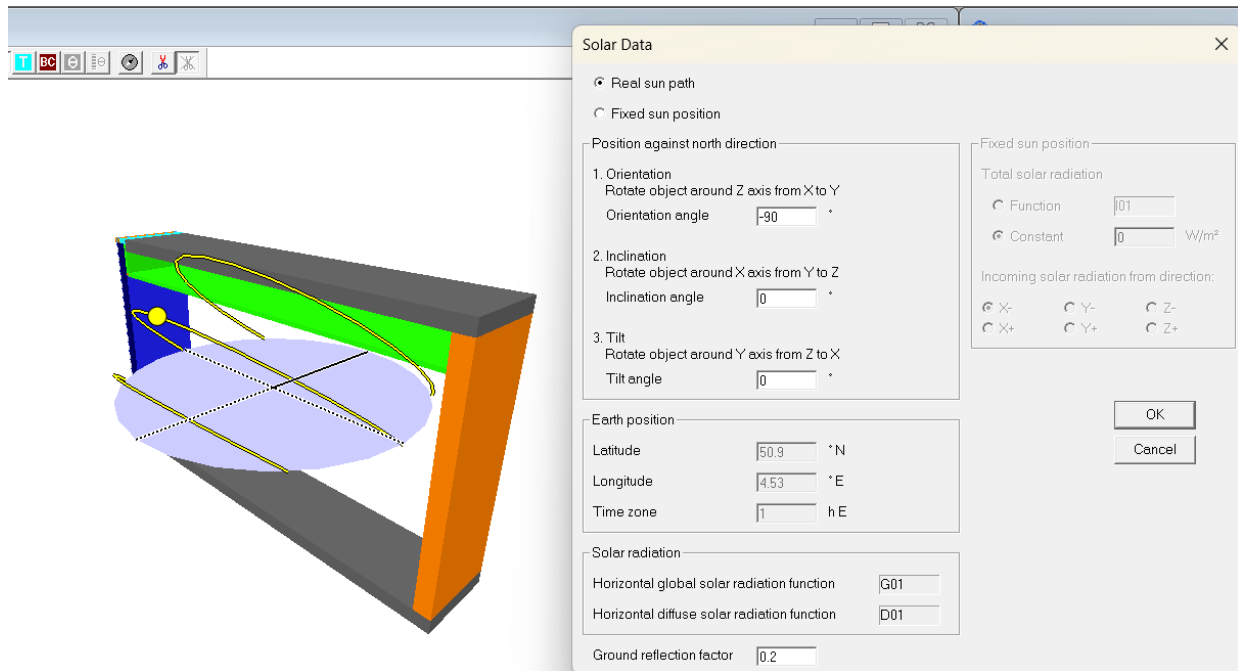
T BC

Solar Data

Real sun path

Fixed sun position

Position against north direction

1. Orientation
Rotate object around Z axis from X to Y

Orientation angle -90 °

2. Inclination
Rotate object around X axis from Y to Z

Inclination angle 0 °

3. Tilt
Rotate object around Y axis from Z to X

Tilt angle 0 °

Earth position

Latitude 50.9 °N

Longitude 4.53 °E

Time zone 1 h E

Solar radiation

Horizontal global solar radiation function G01

Horizontal diffuse solar radiation function D01

Ground reflection factor 0.2

Fixed sun position

Total solar radiation

Function I01

Constant 0 W/m²

Incoming solar radiation from direction:

X- Y- Z-
X+ Y+ Z+

OK

Cancel